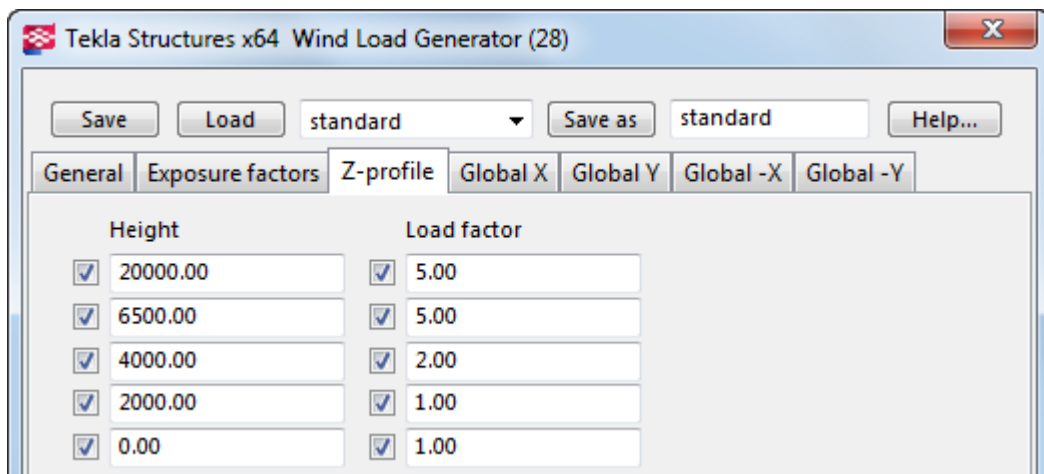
Tekla Structures x64 Wind Load Generator (28)

Save | Load | standard | Save as | standard | Help...

General | Exposure factors | Z-profile | Global X | Global Y | Global -X | Global -Y

| Height | Load factor |
|---|---|
| 20000.00 | 5.00 |
| 6500.00 | 5.00 |
| 4000.00 | 2.00 |
| 2000.00 | 1.00 |
| 0.00 | 1.00 |